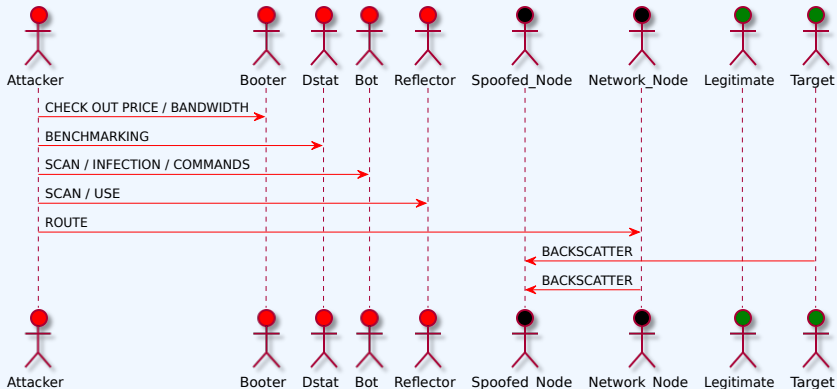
Attacker Booter Dstat Bot Reflector Spoofed_Node Network_Node Legitimate Target

CHECK OUT PRICE / BANDWIDTH

BENCHMARKING

SCAN / INFECTION / COMMANDS

SCAN / USE

ROUTE

BACKSCATTER

BACKSCATTER

Attacker Booter Dstat Bot Reflector Spoofed_Node Network_Node Legitimate Target